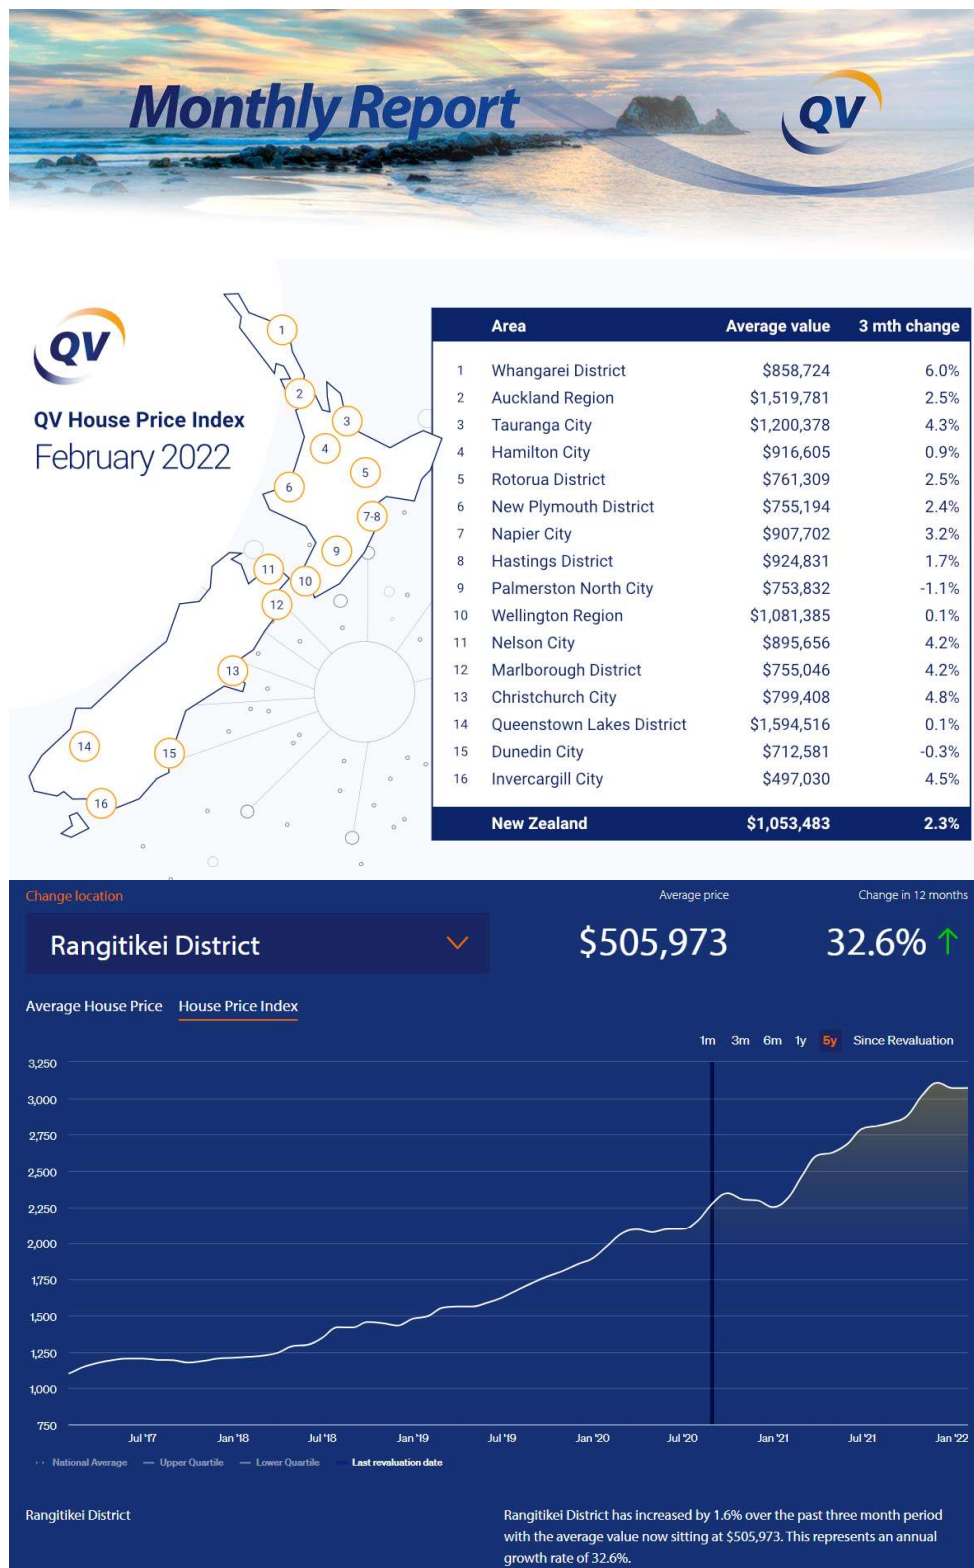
Monthly Report

QV

QV

QV House Price Index
February 2022

1 2 3 4 5 6 7-8 9 10 11 12 13 14 15 16

| | Area | Average value | 3 mth change |
|---|---|---|---|
| 1 | Whangarei District | $858,724 | 6.0% |
| 2 | Auckland Region | $1,519,781 | 2.5% |
| 3 | Tauranga City | $1,200,378 | 4.3% |
| 4 | Hamilton City | $916,605 | 0.9% |
| 5 | Rotorua District | $761,309 | 2.5% |
| 6 | New Plymouth District | $755,194 | 2.4% |
| 7 | Napier City | $907,702 | 3.2% |
| 8 | Hastings District | $924,831 | 1.7% |
| 9 | Palmerston North City | $753,832 | -1.1% |
| 10 | Wellington Region | $1,081,385 | 0.1% |
| 11 | Nelson City | $895,656 | 4.2% |
| 12 | Marlborough District | $755,046 | 4.2% |
| 13 | Christchurch City | $799,408 | 4.8% |
| 14 | Queenstown Lakes District | $1,594,516 | 0.1% |
| 15 | Dunedin City | $712,581 | -0.3% |
| 16 | Invercargill City | $497,030 | 4.5% |
| | New Zealand | $1,053,483 | 2.3% |

Change location

Rangitikei District

Average price
$505,973

Change in 12 months
32.6%

Average House Price House Price Index

1m 3m 6m 1y 5y Since Revaluation

3,250
3,000
2,750
2,500
2,250
2,000
1,750
1,500
1,250
1,000
750

Jul '17 Jan '18 Jul '18 Jan '19 Jul '19 Jan '20 Jul '20 Jan '21 Jul '21 Jan '22

National Average — Upper Quartile — Lower Quartile — Last revaluation date

Rangitikei District

Rangitikei District has increased by 1.6% over the past three month period with the average value now sitting at $505,973. This represents an annual growth rate of 32.6%.